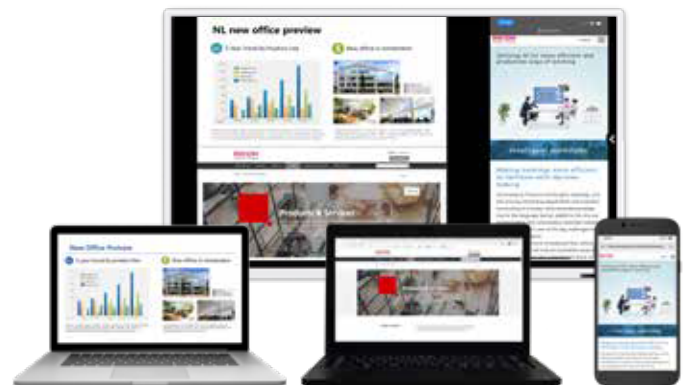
NL new office preview

5 year trend in Products Line

New office in construction

Products & Services

Making meetings more efficient

New Office Preview

5 year trend in product line

New office in construction